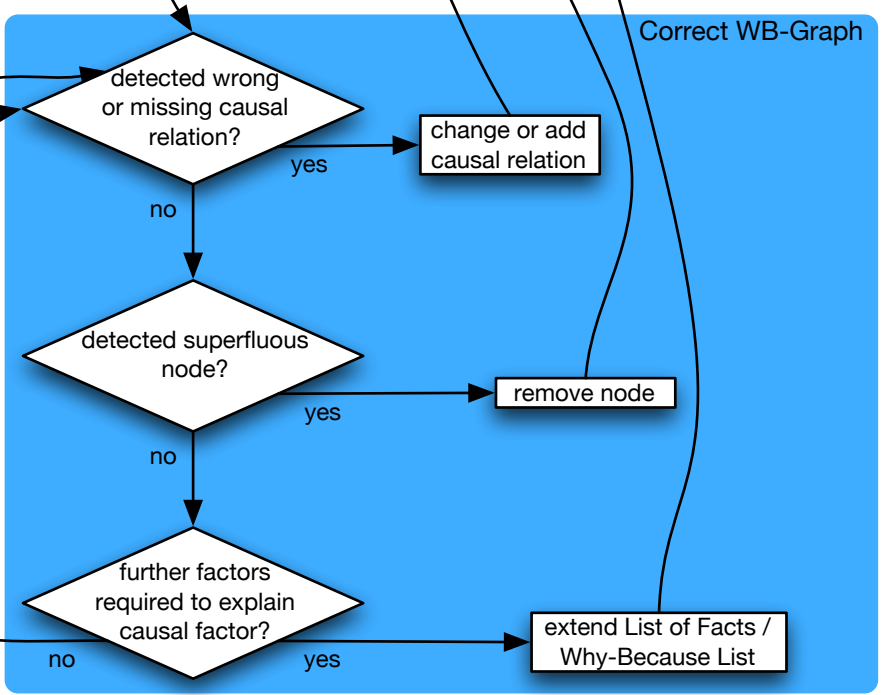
Correct WB-Graph

detected wrong or missing causal relation?

yes

change or add causal relation

no

detected superfluous node?

yes

remove node

no

further factors required to explain causal factor?

no

yes

extend List of Facts / Why-Because List